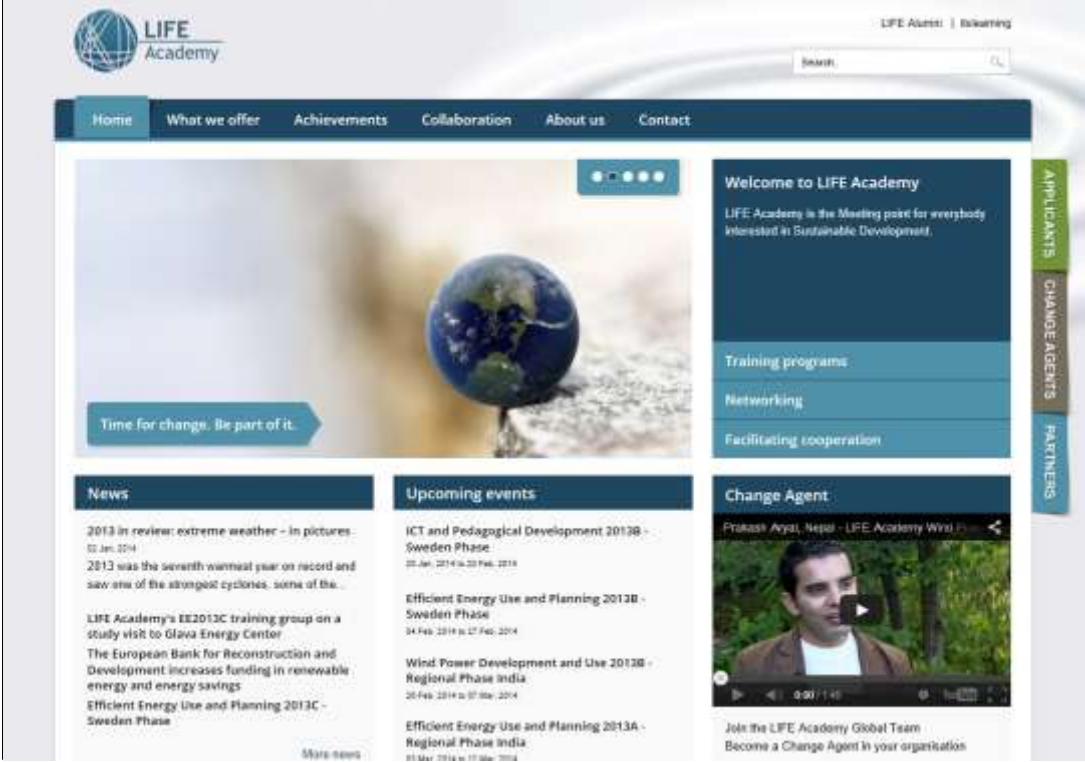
LIFE Academy

LIFE Alumni | Itslearning

Search

Home What we offer Achievements Collaboration About us Contact

Time for change. Be part of it.

Welcome to LIFE Academy

LIFE Academy is the Meeting point for everybody interested in Sustainable Development.

Training programs

Networking

Facilitating cooperation

APPLICANTS CHANGE AGENTS PARTNERS

News

2013 in review: extreme weather – in pictures
02 Jan 2014
2013 was the seventh warmest year on record and saw one of the strongest cyclones, some of the...

LIFE Academy's EE2013C training group on a study visit to Glava Energy Center

The European Bank for Reconstruction and Development increases funding in renewable energy and energy savings

Efficient Energy Use and Planning 2013C - Sweden Phase

More news

Upcoming events

ICT and Pedagogical Development 2013B - Sweden Phase
20 Jan 2014 to 20 Feb 2014

Efficient Energy Use and Planning 2013B - Sweden Phase
04 Feb 2014 to 27 Feb 2014

Wind Power Development and Use 2013B - Regional Phase India
26 Feb 2014 to 07 Mar 2014

Efficient Energy Use and Planning 2013A - Regional Phase India
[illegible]

Change Agent

Prakash Aryal, Nepal - LIFE Academy Wind Po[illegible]

0:00 / 1:45

Join the LIFE Academy Global Team
Become a Change Agent in your organisation